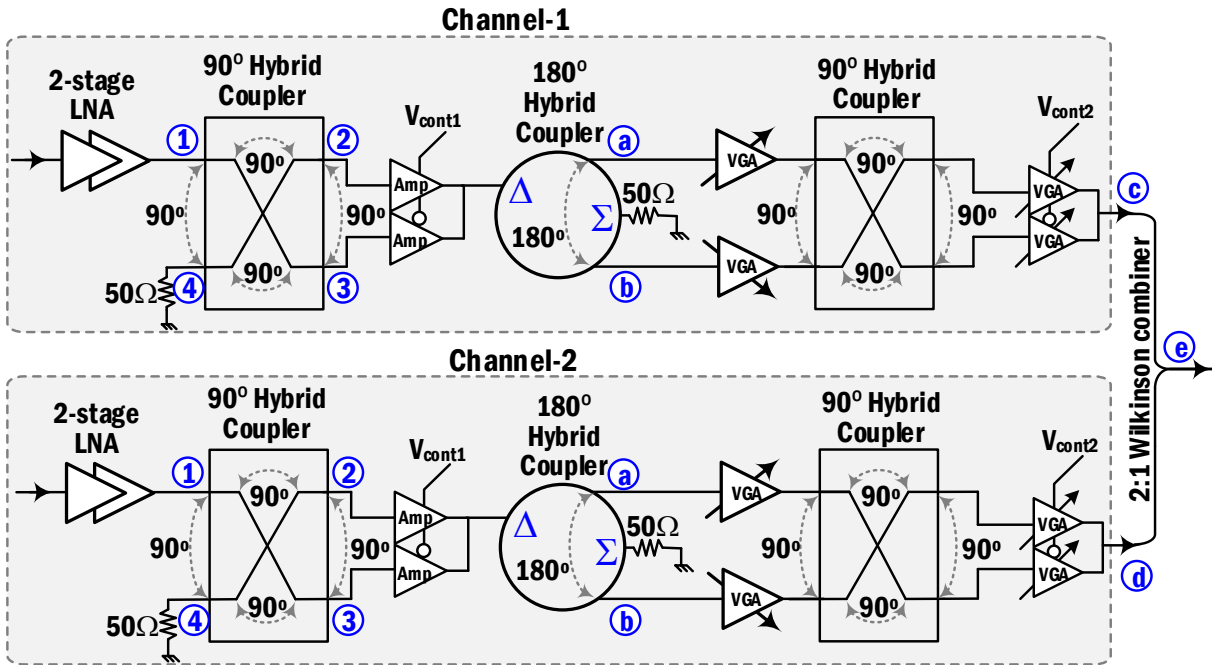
Channel-1

2-stage LNA

$90^o$ Hybrid Coupler

1

2

3

4

$90^o$

$90^o$

$90^o$

$90^o$

$50\Omega$

$V_{cont1}$

Amp

Amp

$180^o$ Hybrid Coupler

a

b

$\Delta$

$180^o$

$\Sigma$

$50\Omega$

VGA

VGA

$90^o$ Hybrid Coupler

$90^o$

$90^o$

$90^o$

$90^o$

$V_{cont2}$

VGA

VGA

c

2:1 Wilkinson combiner

e

Channel-2

2-stage LNA

$90^o$ Hybrid Coupler

1

2

3

4

$90^o$

$90^o$

$90^o$

$90^o$

$50\Omega$

$V_{cont1}$

Amp

Amp

$180^o$ Hybrid Coupler

a

b

$\Delta$

$180^o$

$\Sigma$

$50\Omega$

VGA

VGA

$90^o$ Hybrid Coupler

$90^o$

$90^o$

$90^o$

$90^o$

$V_{cont2}$

VGA

VGA

d